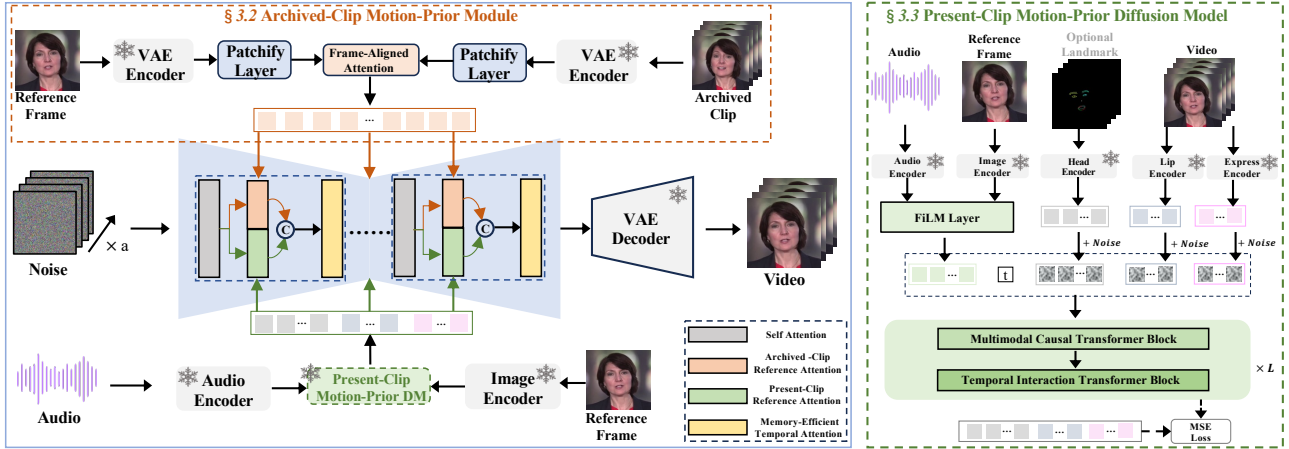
§ 3.2 Archived-Clip Motion-Prior Module

Reference Frame
VAE Encoder
Patchify Layer
Frame-Aligned Attention
Patchify Layer
VAE Encoder
Archived Clip

...

Noise
$\times$ a
C
......
C
VAE Decoder
Video

...

Audio
Audio Encoder
Present-Clip Motion-Prior DM
Image Encoder
Reference Frame

Self Attention
Archived -Clip Reference Attention
Present-Clip Reference Attention
Memory-Efficient Temporal Attention

§ 3.3 Present-Clip Motion-Prior Diffusion Model

Audio
Reference Frame
Optional Landmark
Video

Audio Encoder
Image Encoder
Head Encoder
Lip Encoder
Express Encoder

FiLM Layer
...
...
...
+ Noise
+ Noise
+ Noise

...
t
...
...
...

Multimodal Causal Transformer Block
Temporal Interaction Transformer Block
$\times$ L

...
...
...
MSE Loss